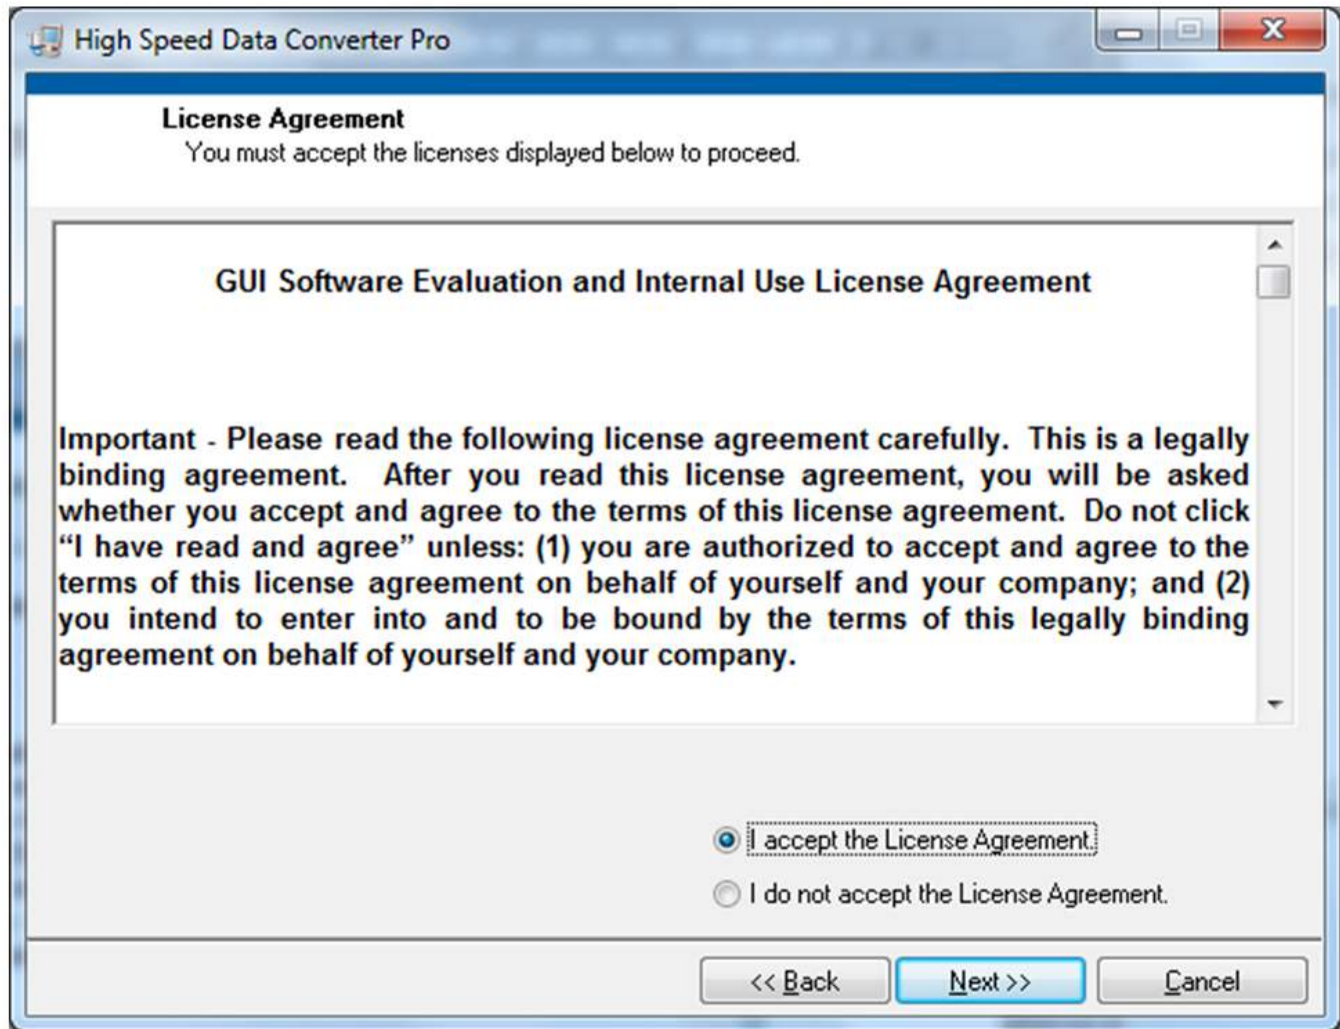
High Speed Data Converter Pro

License Agreement
You must accept the licenses displayed below to proceed.

GUI Software Evaluation and Internal Use License Agreement

Important - Please read the following license agreement carefully. This is a legally binding agreement. After you read this license agreement, you will be asked whether you accept and agree to the terms of this license agreement. Do not click "I have read and agree" unless: (1) you are authorized to accept and agree to the terms of this license agreement on behalf of yourself and your company; and (2) you intend to enter into and to be bound by the terms of this legally binding agreement on behalf of yourself and your company.

I accept the License Agreement.

I do not accept the License Agreement.

<< Back

Next >>

Cancel